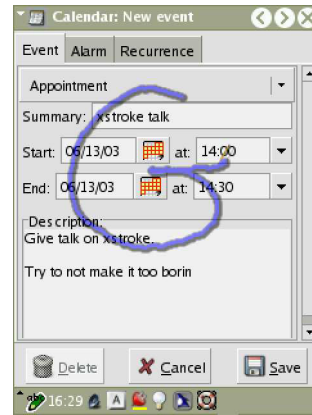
Calendar: New event

Event | Alarm | Recurrence

Appointment

Summary: xstroke talk

Start: 06/13/03 at: 14:00

End: 06/13/03 at: 14:30

Description:
Give talk on xstroke.

Try to not make it too borin

Delete | Cancel | Save

16:29 A